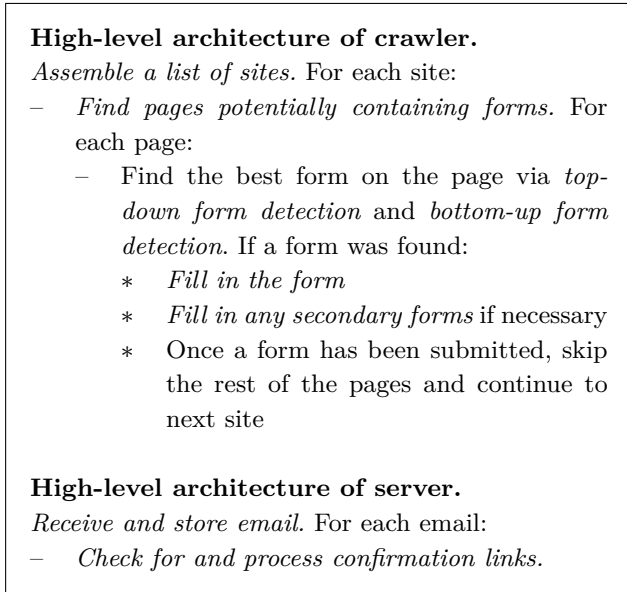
**High-level architecture of crawler.**
*Assemble a list of sites.* For each site:
– *Find pages potentially containing forms.* For each page:
  – Find the best form on the page via *top-down form detection* and *bottom-up form detection.* If a form was found:
    ∗ *Fill in the form*
    ∗ *Fill in any secondary forms* if necessary
    ∗ Once a form has been submitted, skip the rest of the pages and continue to next site

**High-level architecture of server.**
*Receive and store email.* For each email:
– *Check for and process confirmation links.*